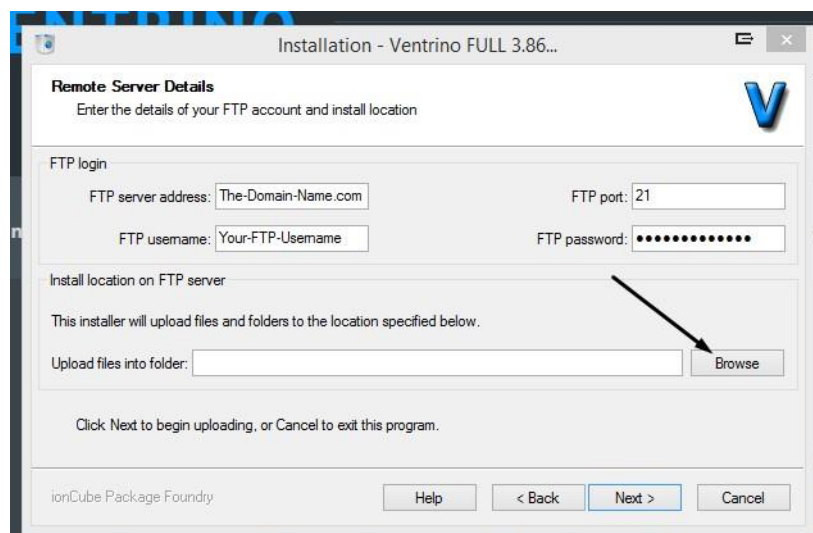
Installation - Ventrino FULL 3.86...

Remote Server Details
Enter the details of your FTP account and install location

FTP login

FTP server address: The-Domain-Name.com

FTP port: 21

FTP usemame: Your-FTP-Usemame

FTP password: •••••••••••••

Install location on FTP server

This installer will upload files and folders to the location specified below.

Upload files into folder:

Browse

Click Next to begin uploading, or Cancel to exit this program.

ionCube Package Foundry

Help

< Back

Next >

Cancel